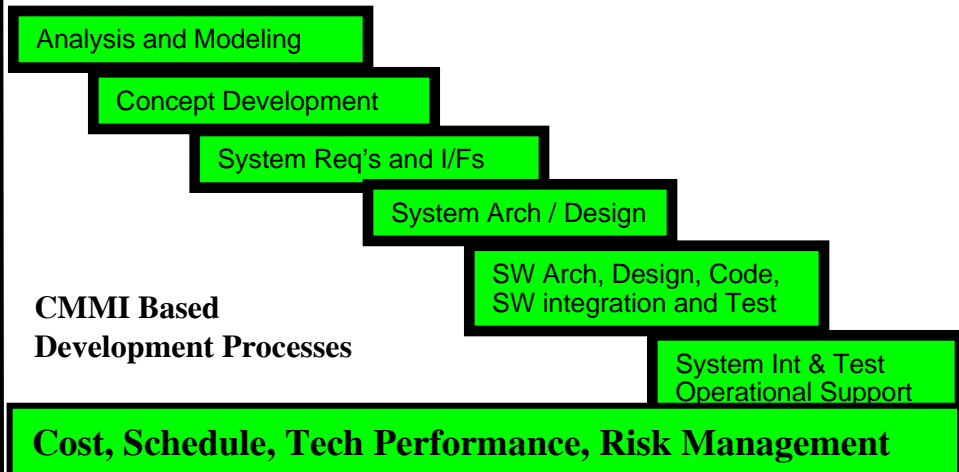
Analysis and Modeling

Concept Development

System Req's and I/Fs

System Arch / Design

SW Arch, Design, Code, SW integration and Test

CMMI Based Development Processes

System Int & Test Operational Support

Cost, Schedule, Tech Performance, Risk Management